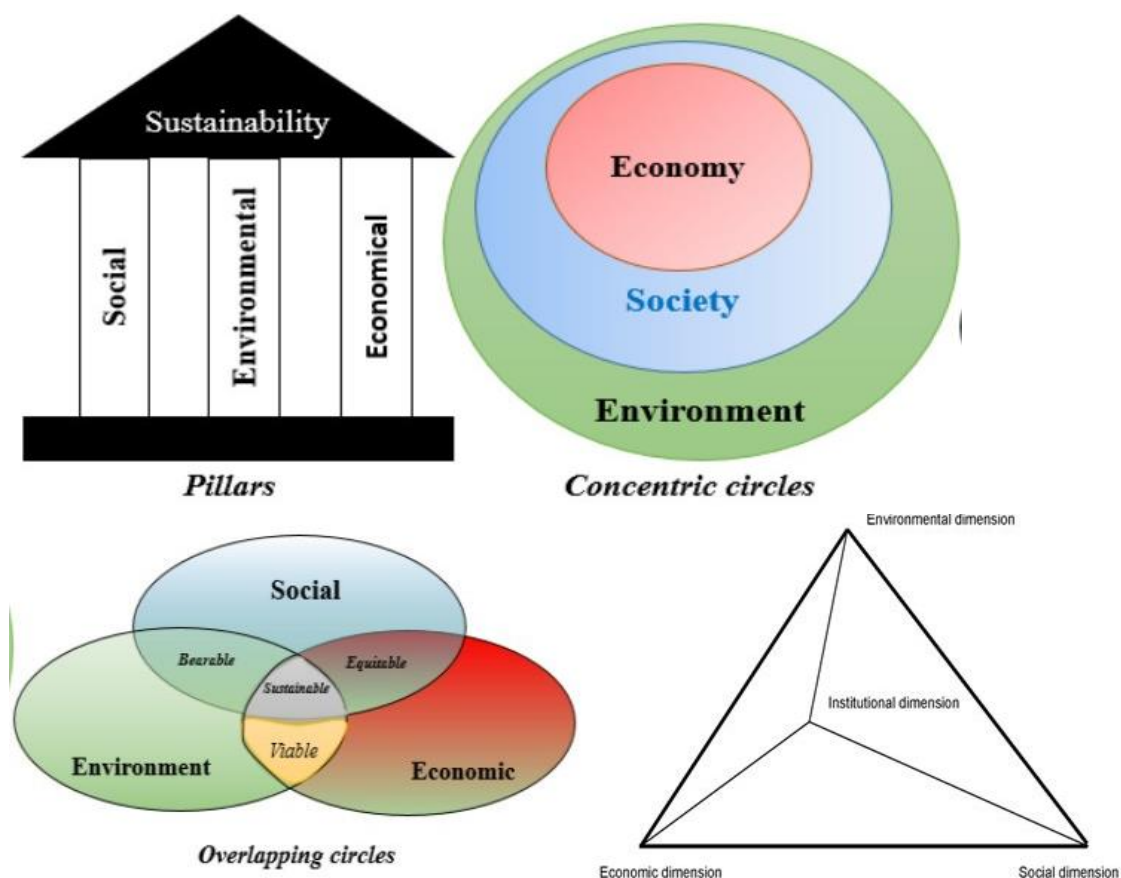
Sustainability

Social

Environmental

Economical

Pillars

Economy

Society

Environment

Concentric circles

Social

Bearable

Equitable

Sustainable

Viable

Environment

Economic

Overlapping circles

Environmental dimension

Institutional dimension

Economic dimension

Social dimension